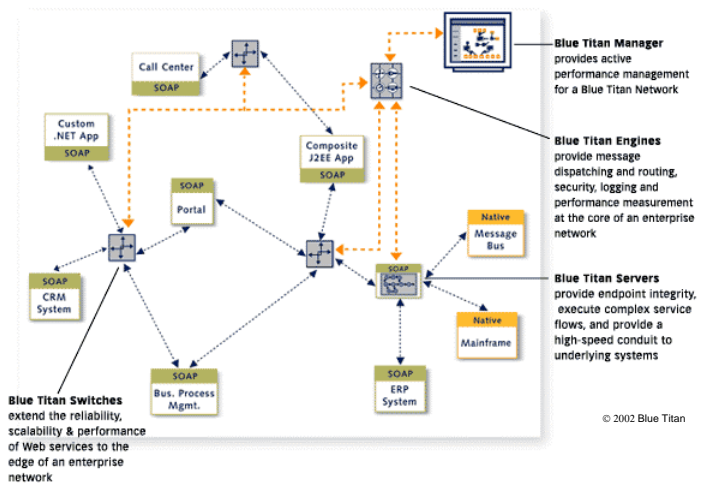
Call Center
SOAP

Custom .NET App
SOAP

Composite J2EE App
SOAP

SOAP
Portal

SOAP
CRM System

Native
Message Bus

SOAP

Native
Mainframe

SOAP
Bus. Process Mgmt.

SOAP
ERP System

**Blue Titan Manager** provides active performance management for a Blue Titan Network

**Blue Titan Engines** provide message dispatching and routing, security, logging and performance measurement at the core of an enterprise network

**Blue Titan Servers** provide endpoint integrity, execute complex service flows, and provide a high-speed conduit to underlying systems

**Blue Titan Switches** extend the reliability, scalability & performance of Web services to the edge of an enterprise network

© 2002 Blue Titan